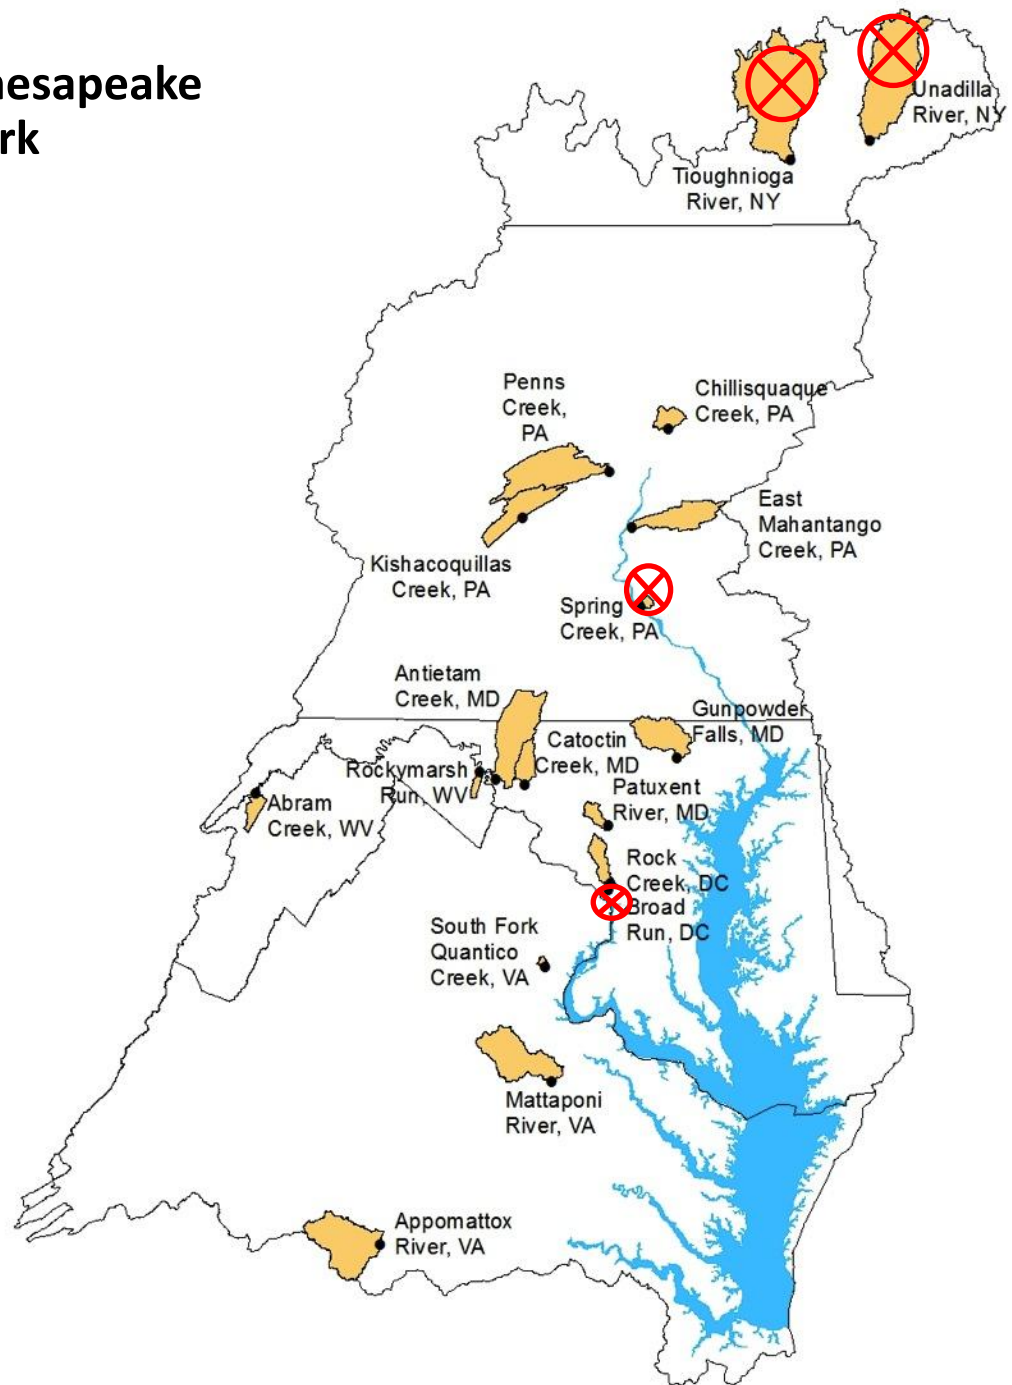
hesapeake
rk

Unadilla River, NY

Tioughnioga River, NY

Penns Creek, PA

Chillisquaque Creek, PA

East Mahantango Creek, PA

Kishacoquillas Creek, PA

Spring Creek, PA

Antietam Creek, MD

Gunpowder Falls, MD

Catoctin Creek, MD

Rockymarsh Run, WV

Abram Creek, WV

Patuxent River, MD

Rock Creek, DC

Broad Run, DC

South Fork Quantico Creek, VA

Mattaponi River, VA

Appomattox River, VA